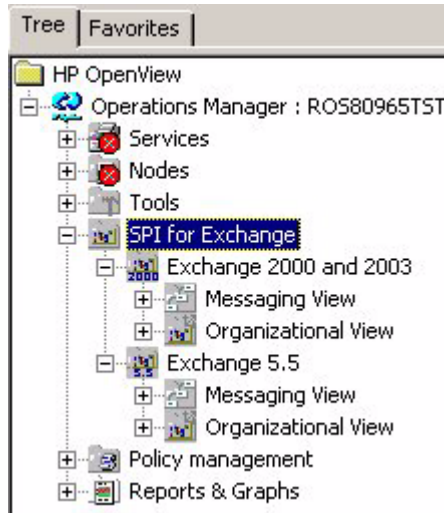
Tree | Favorites

HP OpenView
Operations Manager : ROS80965TST
Services
Nodes
Tools
SPI for Exchange
Exchange 2000 and 2003
Messaging View
Organizational View
Exchange 5.5
Messaging View
Organizational View
Policy management
Reports & Graphs